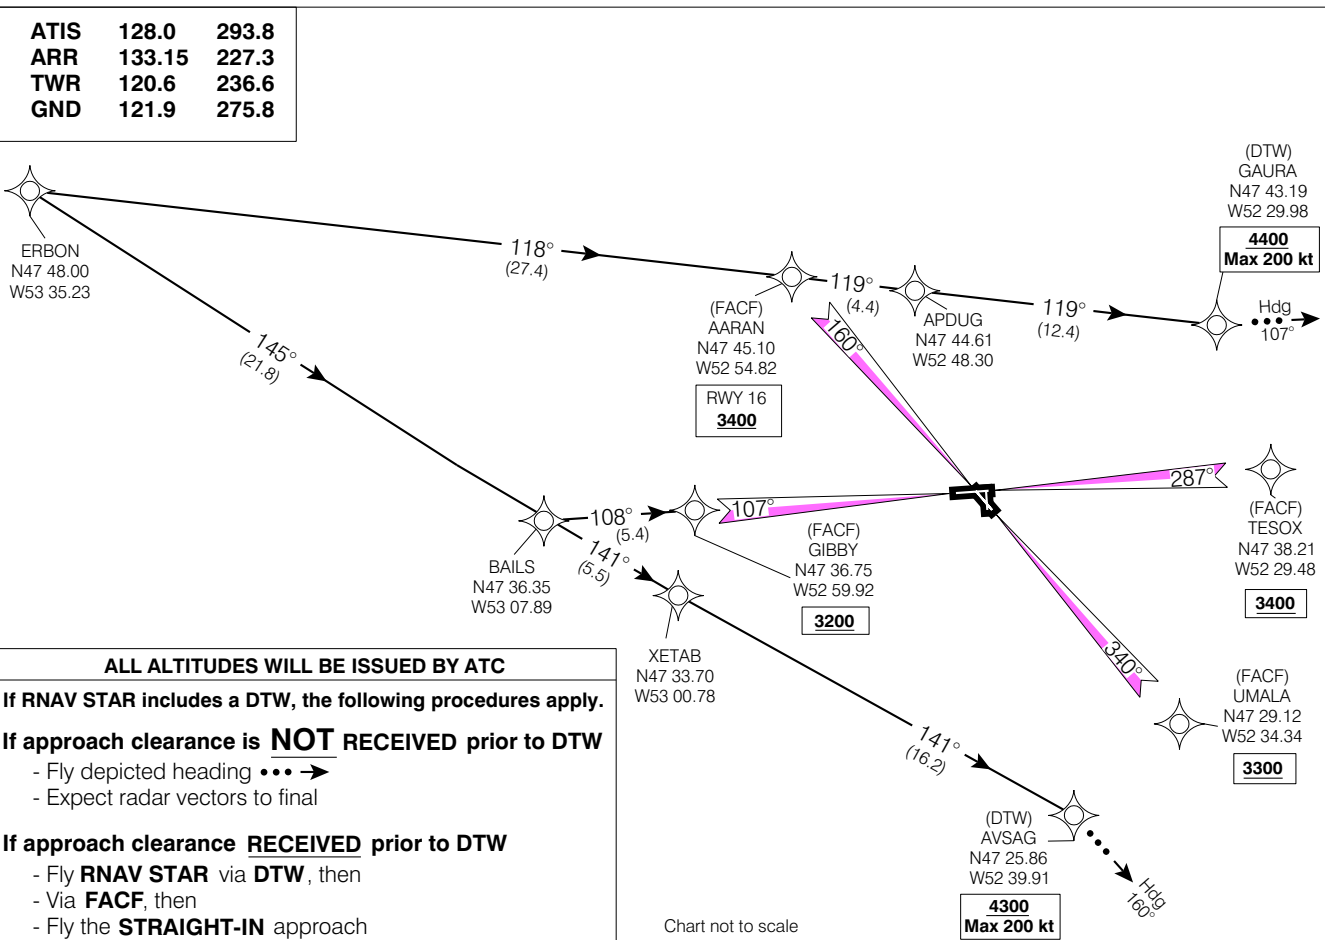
| ATIS | 128.0 | 293.8 |
|---|---|---|
| ARR | 133.15 | 227.3 |
| TWR | 120.6 | 236.6 |
| GND | 121.9 | 275.8 |

ERBON
N47 48.00
W53 35.23

118°
(27.4)

145°
(21.8)

(FACF)
AARAN
N47 45.10
W52 54.82

RWY 16
3400

119°
(4.4)

160°

APDUG
N47 44.61
W52 48.30

119°
(12.4)

(DTW)
GAURA
N47 43.19
W52 29.98

4400
Max 200 kt

Hdg
107°

287°

(FACF)
TESOX
N47 38.21
W52 29.48

3400

108°
(5.4)

107°

BAILS
N47 36.35
W53 07.89

141°
(5.5)

(FACF)
GIBBY
N47 36.75
W52 59.92

3200

XETAB
N47 33.70
W53 00.78

340°

(FACF)
UMALA
N47 29.12
W52 34.34

3300

141°
(16.2)

(DTW)
AVSAG
N47 25.86
W52 39.91

4300
Max 200 kt

Hdg
160°

ALL ALTITUDES WILL BE ISSUED BY ATC

If RNAV STAR includes a DTW, the following procedures apply.

If approach clearance is NOT RECEIVED prior to DTW
- Fly depicted heading
- Expect radar vectors to final

If approach clearance RECEIVED prior to DTW
- Fly RNAV STAR via DTW, then
- Via FACF, then
- Fly the STRAIGHT-IN approach

Chart not to scale